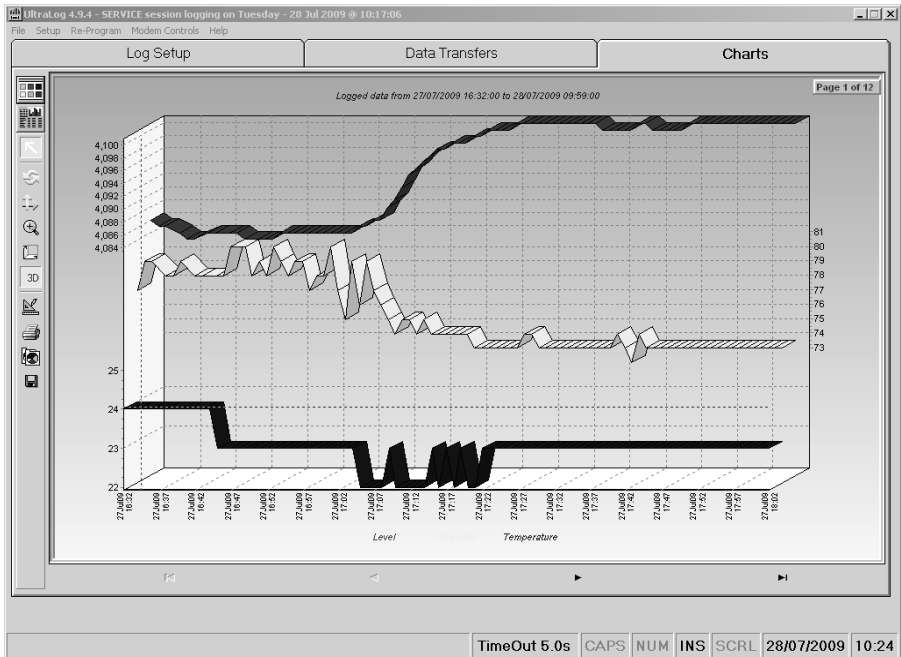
UltraLog 4.9.4 - SERVICE session logging on Tuesday - 28 Jul 2009 @ 10:17:06

File Setup Re-Program Modem Controls Help

Log Setup
Data Transfers
Charts

Page 1 of 12

Logged data from 27/07/2009 16:32:00 to 28/07/2009 09:59:00

4,100
4,098
4,096
4,094
4,092
4,090
4,088
4,086
4,084

81
80
79
78
77
76
75
74
73

25
24
23
22

27Jul09 16:32
27Jul09 16:37
27Jul09 16:42
27Jul09 16:47
27Jul09 16:52
27Jul09 16:57
27Jul09 17:02
27Jul09 17:07
27Jul09 17:12
27Jul09 17:17
27Jul09 17:22
27Jul09 17:27
27Jul09 17:32
27Jul09 17:37
27Jul09 17:42
27Jul09 17:47
27Jul09 17:52
27Jul09 17:57
27Jul09 18:02

Level
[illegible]
Temperature

TimeOut 5.0s
CAPS
NUM
INS
SCRL
28/07/2009
10:24